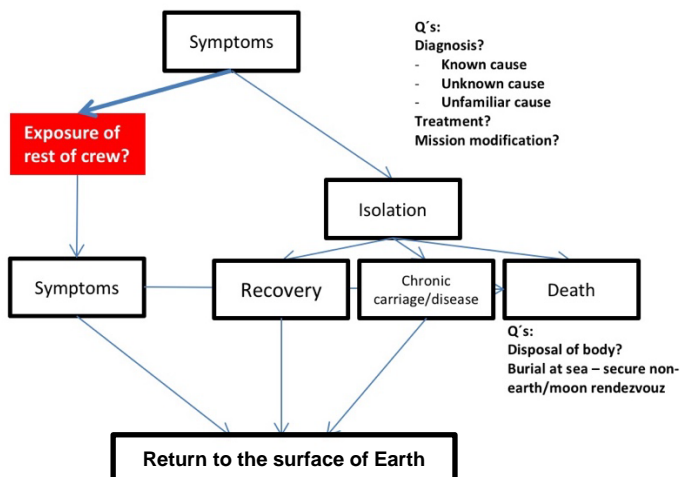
Symptoms

Q´s:
Diagnosis?
- Known cause
- Unknown cause
- Unfamiliar cause
Treatment?
Mission modification?

Exposure of rest of crew?

Isolation

Symptoms

Recovery

Chronic carriage/disease

Death

Q´s:
Disposal of body?
Burial at sea – secure non-earth/moon rendezvouz

Return to the surface of Earth